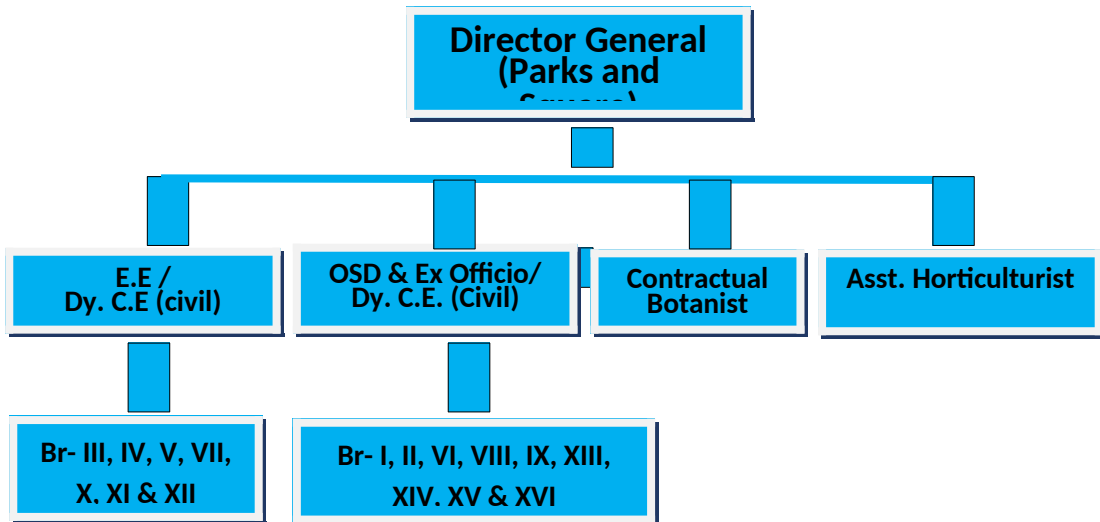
Director General (Parks and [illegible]

E.E / Dy. C.E (civil)

OSD & Ex Officio/ Dy. C.E. (Civil)

Contractual Botanist

Asst. Horticulturist

Br- III, IV, V, VII, X. XI & XII

Br- I, II, VI, VIII, IX, XIII, XIV. XV & XVI